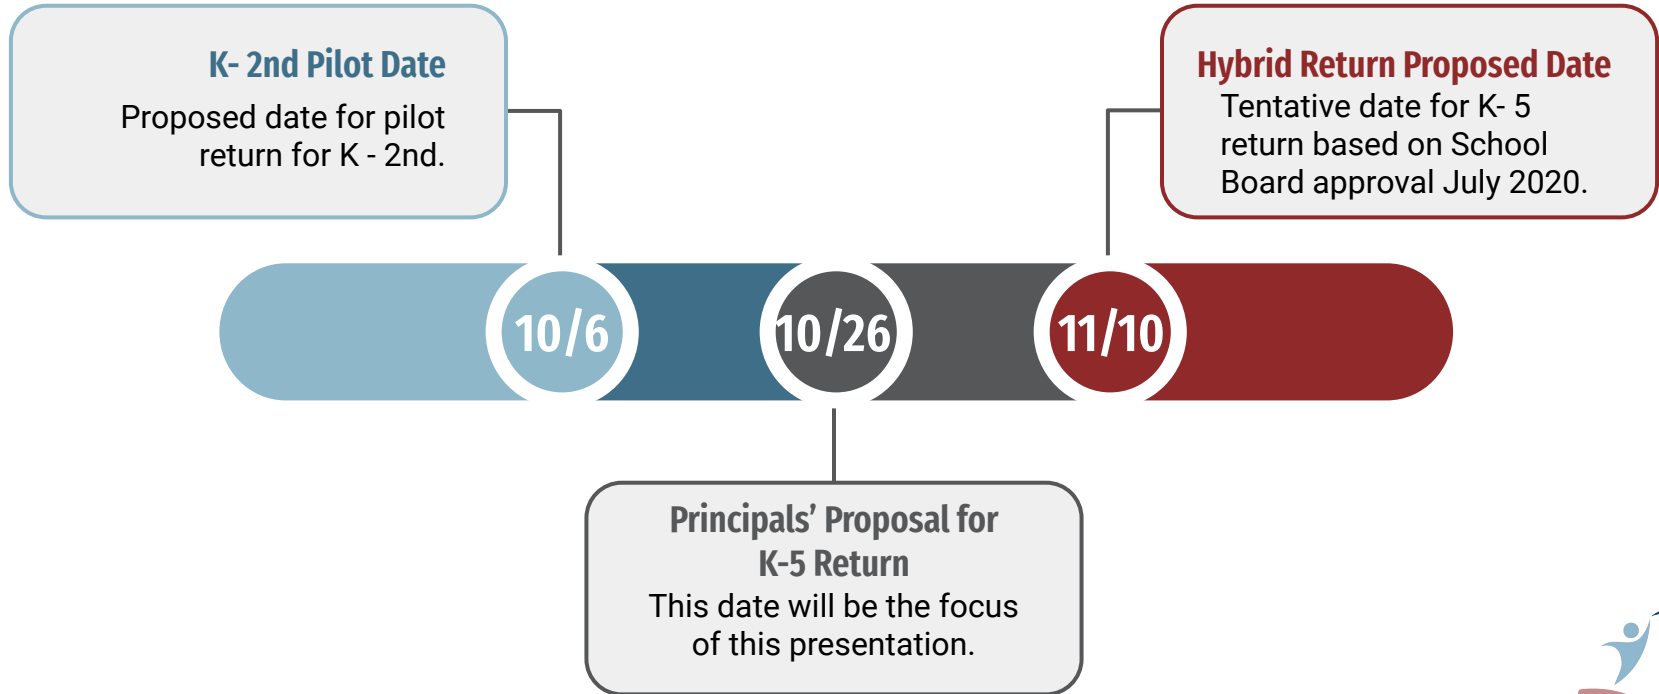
K- 2nd Pilot Date

Proposed date for pilot return for K - 2nd.

Hybrid Return Proposed Date

Tentative date for K- 5 return based on School Board approval July 2020.

10/6

10/26

11/10

Principals' Proposal for K-5 Return

This date will be the focus of this presentation.